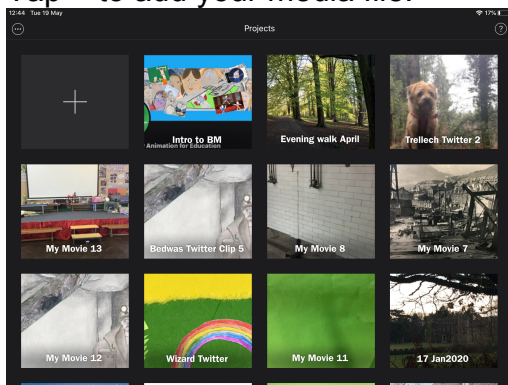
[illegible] to add your media file.

12:44 Tue 19 May

17%

Projects

?

Intro to BM
Animation for Education

Evening walk April

Trellech Twitter 2

My Movie 13

Bedwas Twitter Clip 5

My Movie 8

My Movie 7

My Movie 12

Wizard Twitter

My Movie 11

17 Jan2020